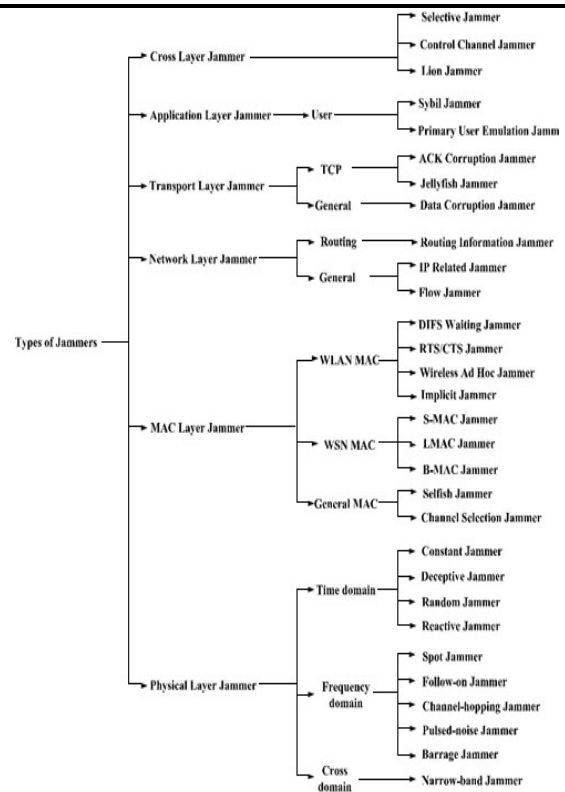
Types of Jammers

Cross Layer Jammer
Selective Jammer
Control Channel Jammer
Lion Jammer

Application Layer Jammer
User
Sybil Jammer
Primary User Emulation Jamm

Transport Layer Jammer
TCP
ACK Corruption Jammer
Jellyfish Jammer
General
Data Corruption Jammer

Network Layer Jammer
Routing
Routing Information Jammer
General
IP Related Jammer
Flow Jammer

MAC Layer Jammer
WLAN MAC
DIFS Waiting Jammer
RTS/CTS Jammer
Wireless Ad Hoc Jammer
Implicit Jammer
WSN MAC
S-MAC Jammer
LMAC Jammer
B-MAC Jammer
General MAC
Selfish Jammer
Channel Selection Jammer

Physical Layer Jammer
Time domain
Constant Jammer
Deceptive Jammer
Random Jammer
Reactive Jammer
Frequency domain
Spot Jammer
Follow-on Jammer
Channel-hopping Jammer
Pulsed-noise Jammer
Barrage Jammer
Cross domain
Narrow-band Jammer